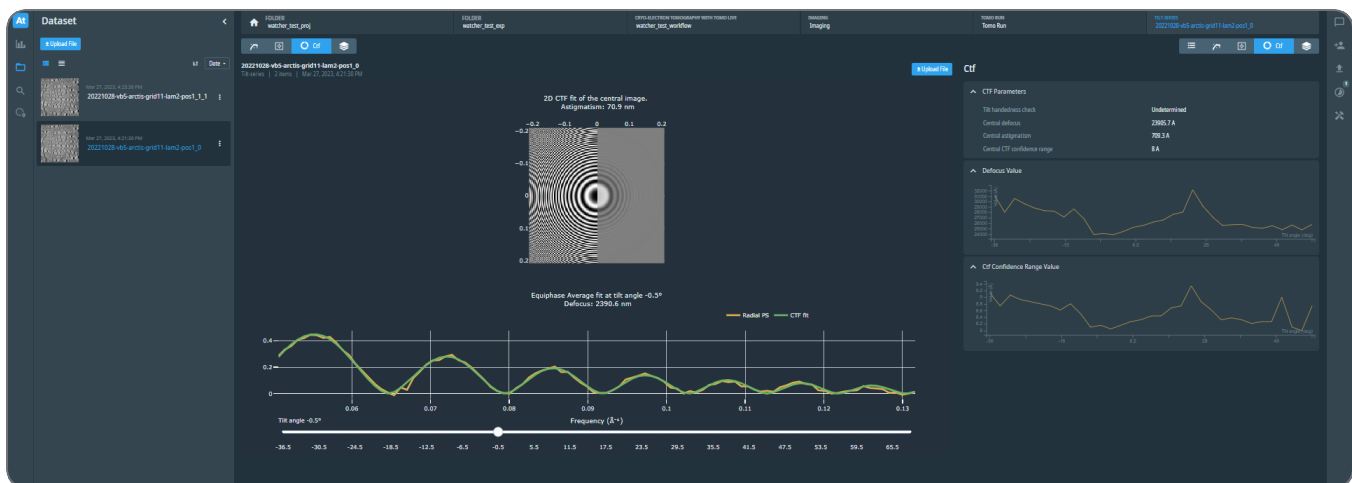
At

Dataset

Upload File

Date

Mar 27, 2023, 4:23:08 PM
20221028-vb5-arctis-grid11-lam2-pos1_1_1

Mar 27, 2023, 4:21:38 PM
20221028-vb5-arctis-grid11-lam2-pos1_0

FOLDER
watcher_test_proj

FOLDER
watcher_test_exp

CRYO-ELECTRON TOMOGRAPHY WITH TOMO LIVE
watcher_test_workflow

IMAGING
Imaging

TOMO RUN
Tomo Run

TILT SERIES
20221028-vb5-arctis-grid11-lam2-pos1_0

Ctf

20221028-vb5-arctis-grid11-lam2-pos1_0
Tilt-series | 2 items | Mar 27, 2023, 4:21:38 PM

Upload File

2D CTF fit of the central image.
Astigmatism: 70.9 nm

−0.2 −0.1 0 0.1 0.2
−0.2
−0.1
0
0.1
0.2

Equiphase Average fit at tilt angle -0.5°
Defocus: 2390.6 nm

Radial PS CTF fit

0.4
0.2
0
0.06 0.07 0.08 0.09 0.1 0.11 0.12 0.13
Frequency (Å⁻¹)

Tilt angle -0.5°

-36.5 -30.5 -24.5 -18.5 -12.5 -6.5 -0.5 5.5 11.5 17.5 23.5 29.5 35.5 41.5 47.5 53.5 59.5 65.5

Ctf

CTF Parameters
Tilt handedness check Undetermined
Central defocus 23905.7 A
Central astigmatism 709.3 A
Central CTF confidence range 8 A

Defocus Value

Ctf Confidence Range Value